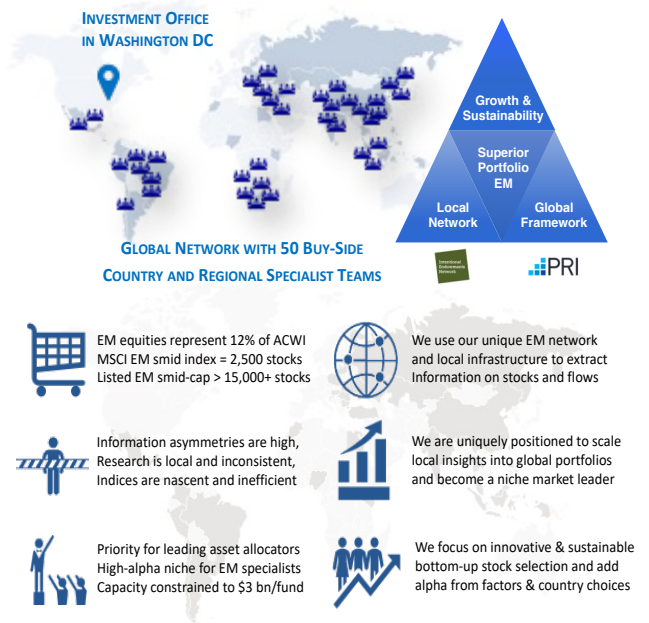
INVESTMENT OFFICE IN WASHINGTON DC

Growth & Sustainability

Superior Portfolio EM

Local Network

Global Framework

GLOBAL NETWORK WITH 50 BUY-SIDE COUNTRY AND REGIONAL SPECIALIST TEAMS

International Endowments Network

PRI

EM equities represent 12% of ACWI
MSCI EM smid index = 2,500 stocks
Listed EM smid-cap > 15,000+ stocks

We use our unique EM network and local infrastructure to extract Information on stocks and flows

Information asymmetries are high, Research is local and inconsistent, Indices are nascent and inefficient

We are uniquely positioned to scale local insights into global portfolios and become a niche market leader

Priority for leading asset allocators
High-alpha niche for EM specialists
Capacity constrained to $3 bn/fund

We focus on innovative & sustainable bottom-up stock selection and add alpha from factors & country choices